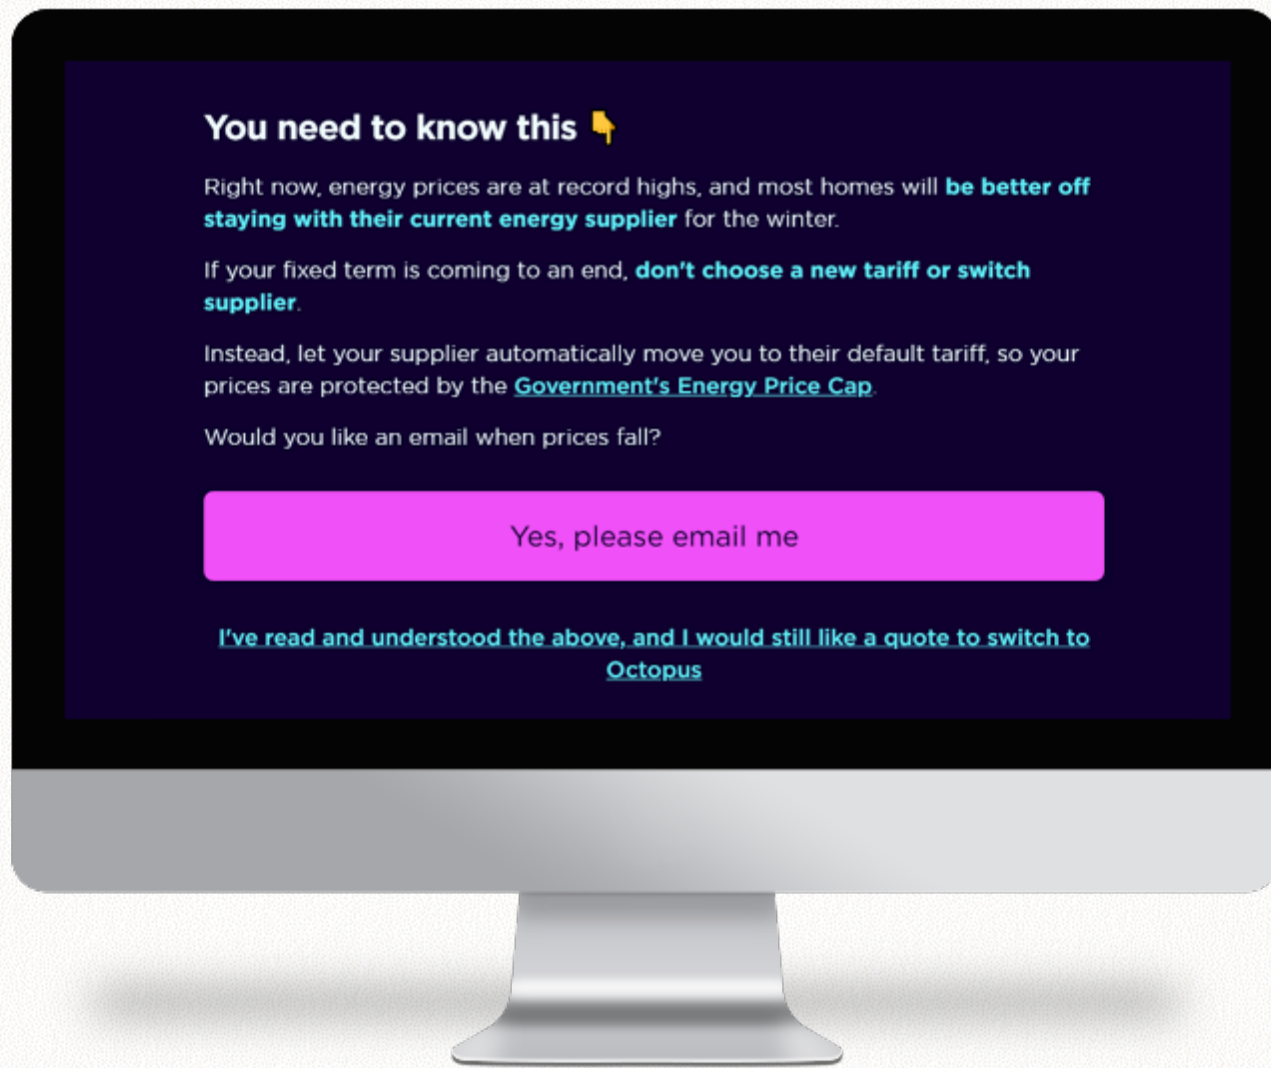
You need to know this 👇

Right now, energy prices are at record highs, and most homes will be better off staying with their current energy supplier for the winter.

If your fixed term is coming to an end, don't choose a new tariff or switch supplier.

Instead, let your supplier automatically move you to their default tariff, so your prices are protected by the Government's Energy Price Cap.

Would you like an email when prices fall?

Yes, please email me

I've read and understood the above, and I would still like a quote to switch to Octopus